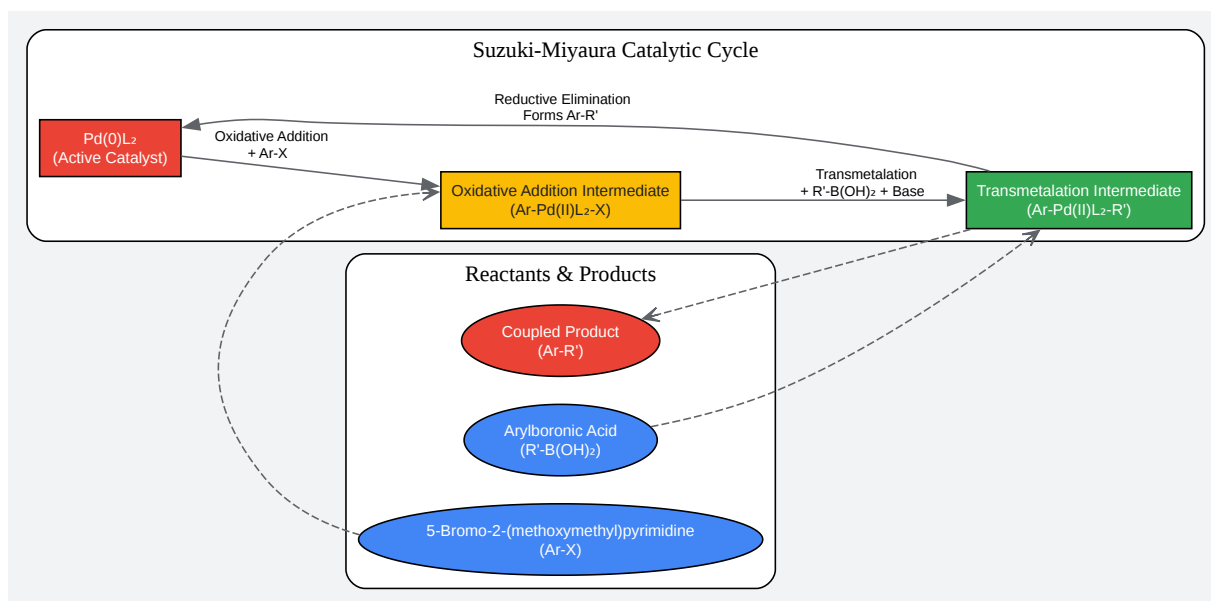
Suzuki-Miyaura Catalytic Cycle

Reductive Elimination
Forms Ar-R'

Pd(0)L₂
(Active Catalyst)

Oxidative Addition
+ Ar-X

Oxidative Addition Intermediate
(Ar-Pd(II)L₂-X)

Transmetalation
+ R'-B(OH)₂ + Base

Transmetalation Intermediate
(Ar-Pd(II)L₂-R')

Reactants & Products

Coupled Product
(Ar-R')

Arylboronic Acid
(R'-B(OH)₂)

5-Bromo-2-(methoxymethyl)pyrimidine
(Ar-X)